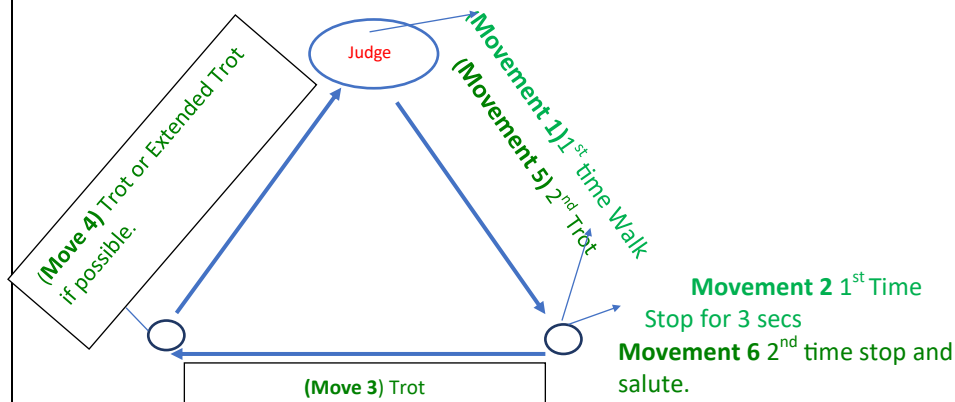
(Move 4) Trot or Extended Trot if possible.

Judge

(Movement 1) $1^{st}$ time Walk

(Movement 5) $2^{nd}$ Trot

Movement 2 $1^{st}$ Time Stop for 3 secs

Movement 6 $2^{nd}$ time stop and salute.

(Move 3) Trot